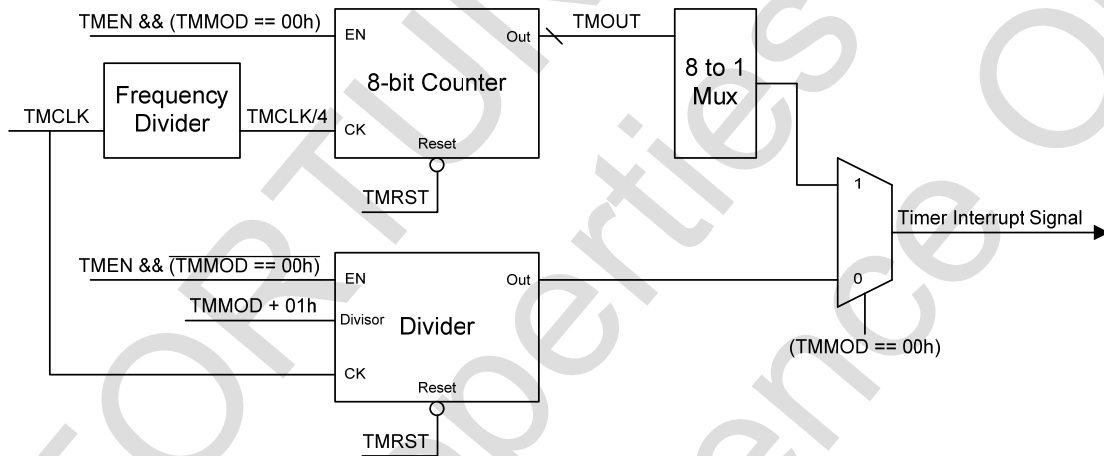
TMEN && (TMMOD == 00h)

EN

Out

TMOUT

8-bit Counter

8 to 1 Mux

Frequency Divider

TMCLK

TMCLK/4

CK

Reset

TMRST

1

Timer Interrupt Signal

TMEN && $\overline{\text{(TMMOD == 00h)}}$

EN

Out

0

TMMOD + 01h

Divisor

Divider

(TMMOD == 00h)

CK

Reset

TMRST